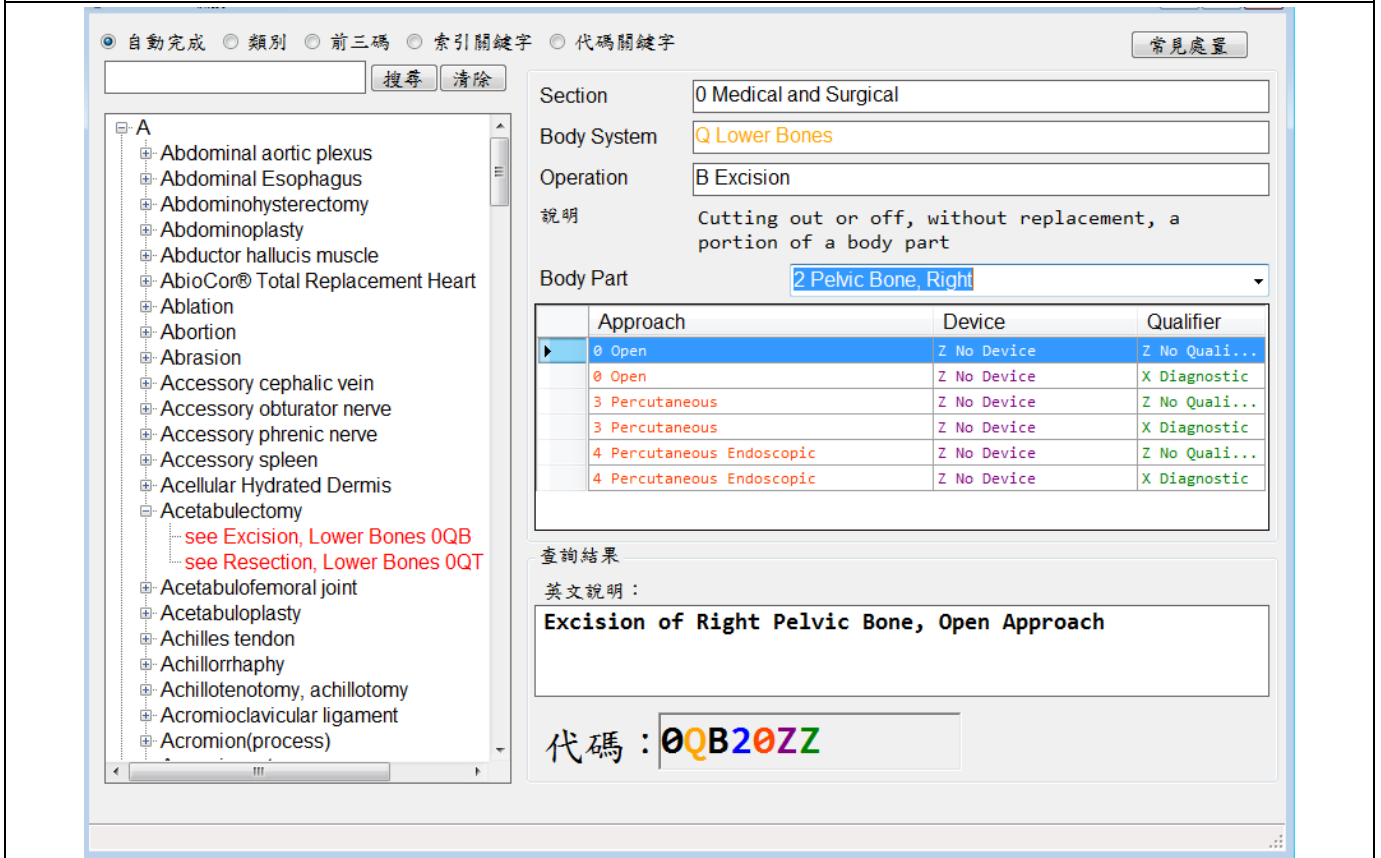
自動完成 類別 前三碼 索引關鍵字 代碼關鍵字

常見處置

搜尋 清除

A
Abdominal aortic plexus
Abdominal Esophagus
Abdominohysterectomy
Abdominoplasty
Abductor hallucis muscle
AbioCor® Total Replacement Heart
Ablation
Abortion
Abrasion
Accessory cephalic vein
Accessory obturator nerve
Accessory phrenic nerve
Accessory spleen
Acellular Hydrated Dermis
Acetabulectomy
see Excision, Lower Bones 0QB
see Resection, Lower Bones 0QT
Acetabulofemoral joint
Acetabuloplasty
Achilles tendon
Achillorrhaphy
Achillotenotomy, achillotomy
Acromioclavicular ligament
Acromion(process)

Section 0 Medical and Surgical
Body System Q Lower Bones
Operation B Excision
說明 Cutting out or off, without replacement, a portion of a body part
Body Part 2 Pelvic Bone, Right

| | Approach | Device | Qualifier |
|---|---|---|---|
| ▶ | 0 Open | Z No Device | Z No Quali... |
| | 0 Open | Z No Device | X Diagnostic |
| | 3 Percutaneous | Z No Device | Z No Quali... |
| | 3 Percutaneous | Z No Device | X Diagnostic |
| | 4 Percutaneous Endoscopic | Z No Device | Z No Quali... |
| | 4 Percutaneous Endoscopic | Z No Device | X Diagnostic |

查詢結果
英文說明：
Excision of Right Pelvic Bone, Open Approach

代碼：0QB20ZZ